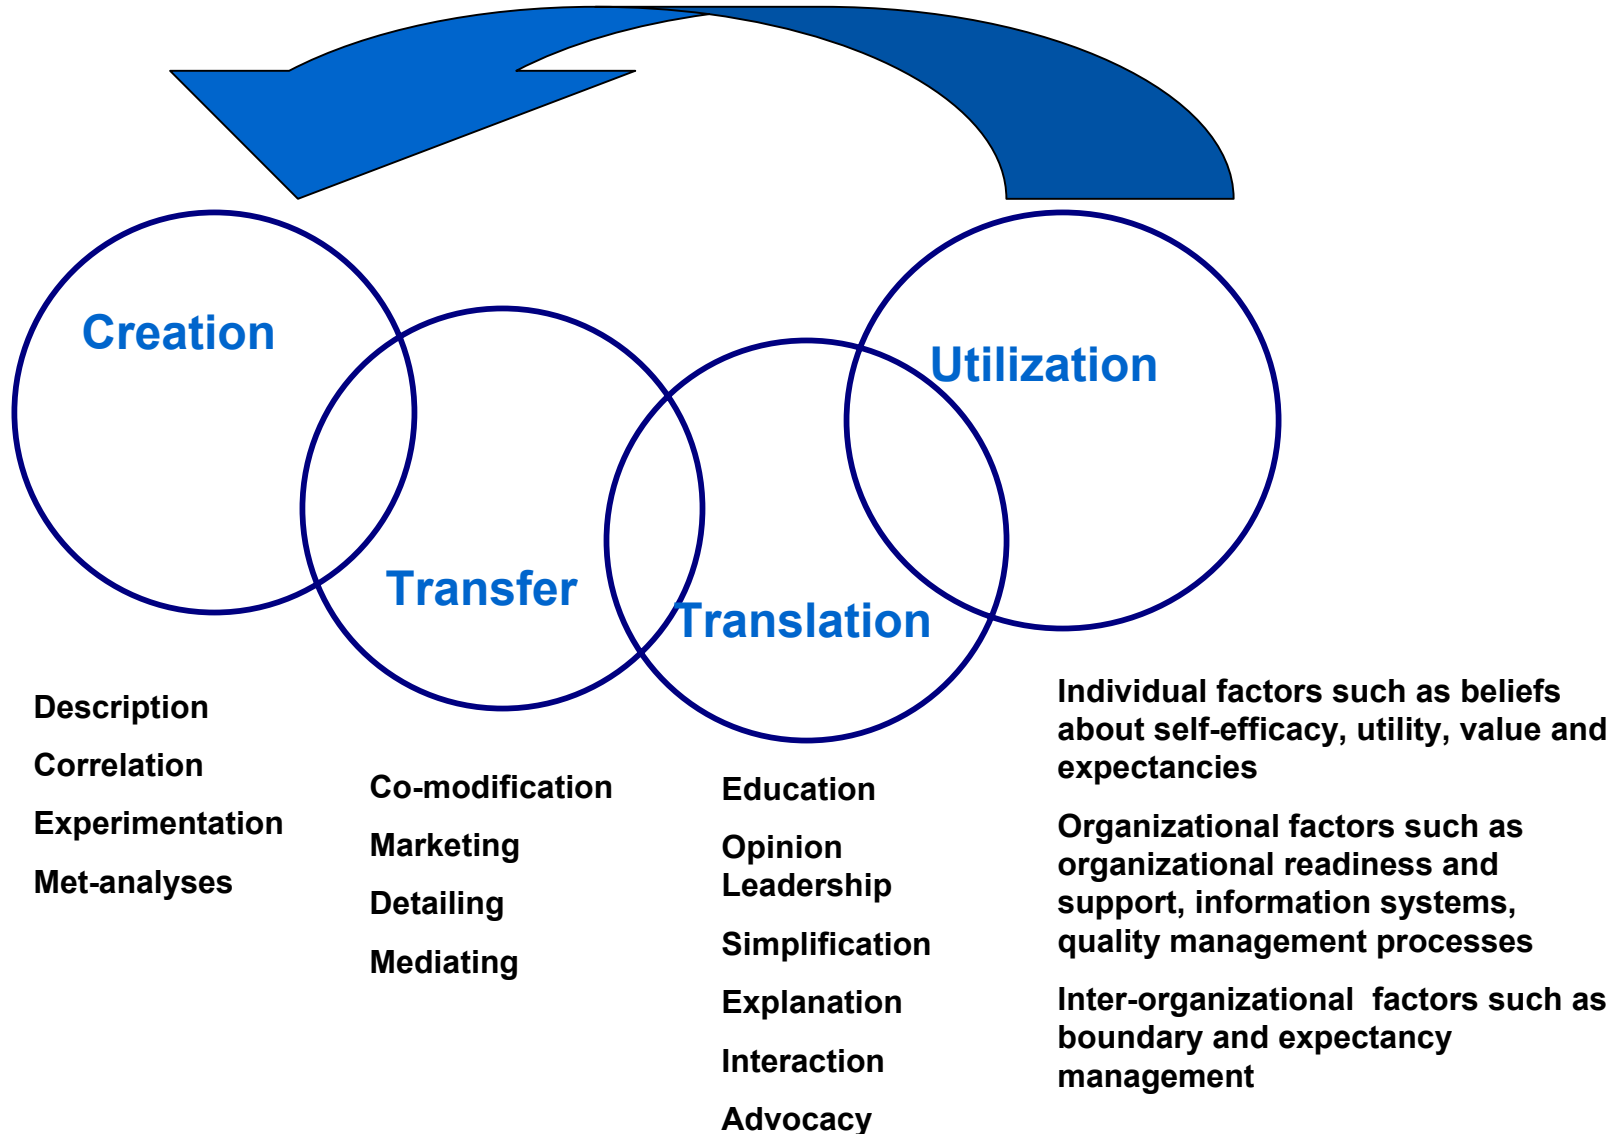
Creation

Transfer

Translation

Utilization

Description

Correlation

Experimentation

Met-analyses

Co-modification

Marketing

Detailing

Mediating

Education

Opinion Leadership

Simplification

Explanation

Interaction

Advocacy

Individual factors such as beliefs about self-efficacy, utility, value and expectancies

Organizational factors such as organizational readiness and support, information systems, quality management processes

Inter-organizational factors such as boundary and expectancy management